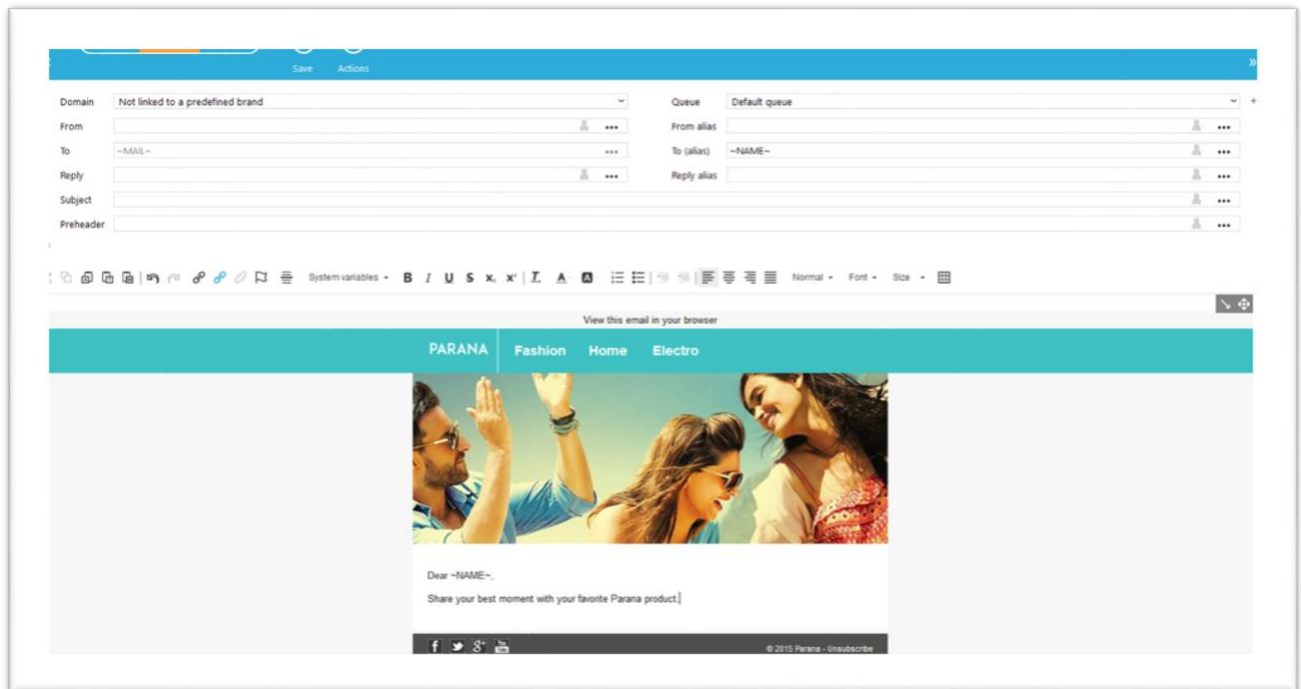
Save Actions

Domain Not linked to a predefined brand
Queue Default queue
From
From alias
To ~MAIL~
To (alias) ~NAME~
Reply
Reply alias
Subject
Preheader

System variables B I U S $x_s$ $x^s$ Normal Font Size

View this email in your browser

PARANA Fashion Home Electro

Dear ~NAME~,

Share your best moment with your favorite Parana product.

© 2015 Parana - Unsubscribe